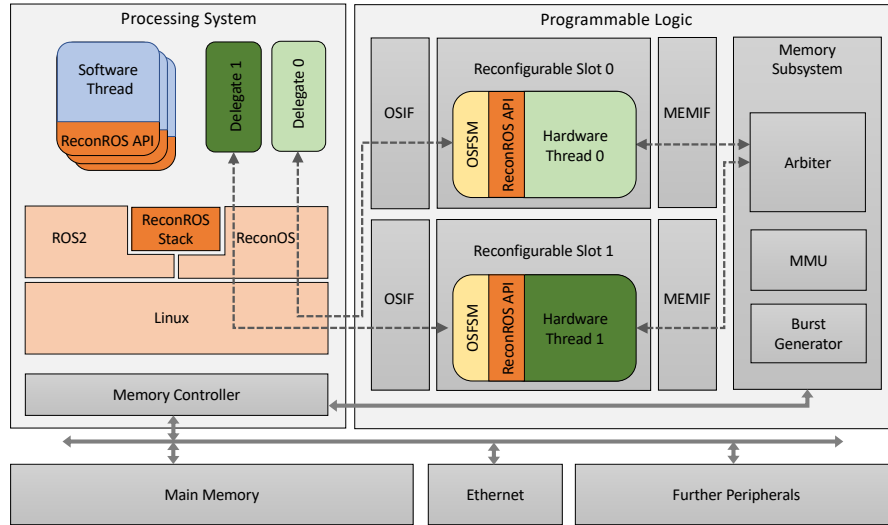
Processing System

Software Thread

ReconROS API

Delegate 1

Delegate 0

ROS2

ReconROS Stack

ReconOS

Linux

Memory Controller

Programmable Logic

OSIF

Reconfigurable Slot 0

OSFSM

ReconROS API

Hardware Thread 0

MEMIF

OSIF

Reconfigurable Slot 1

OSFSM

ReconROS API

Hardware Thread 1

MEMIF

Memory Subsystem

Arbiter

MMU

Burst Generator

Main Memory

Ethernet

Further Peripherals